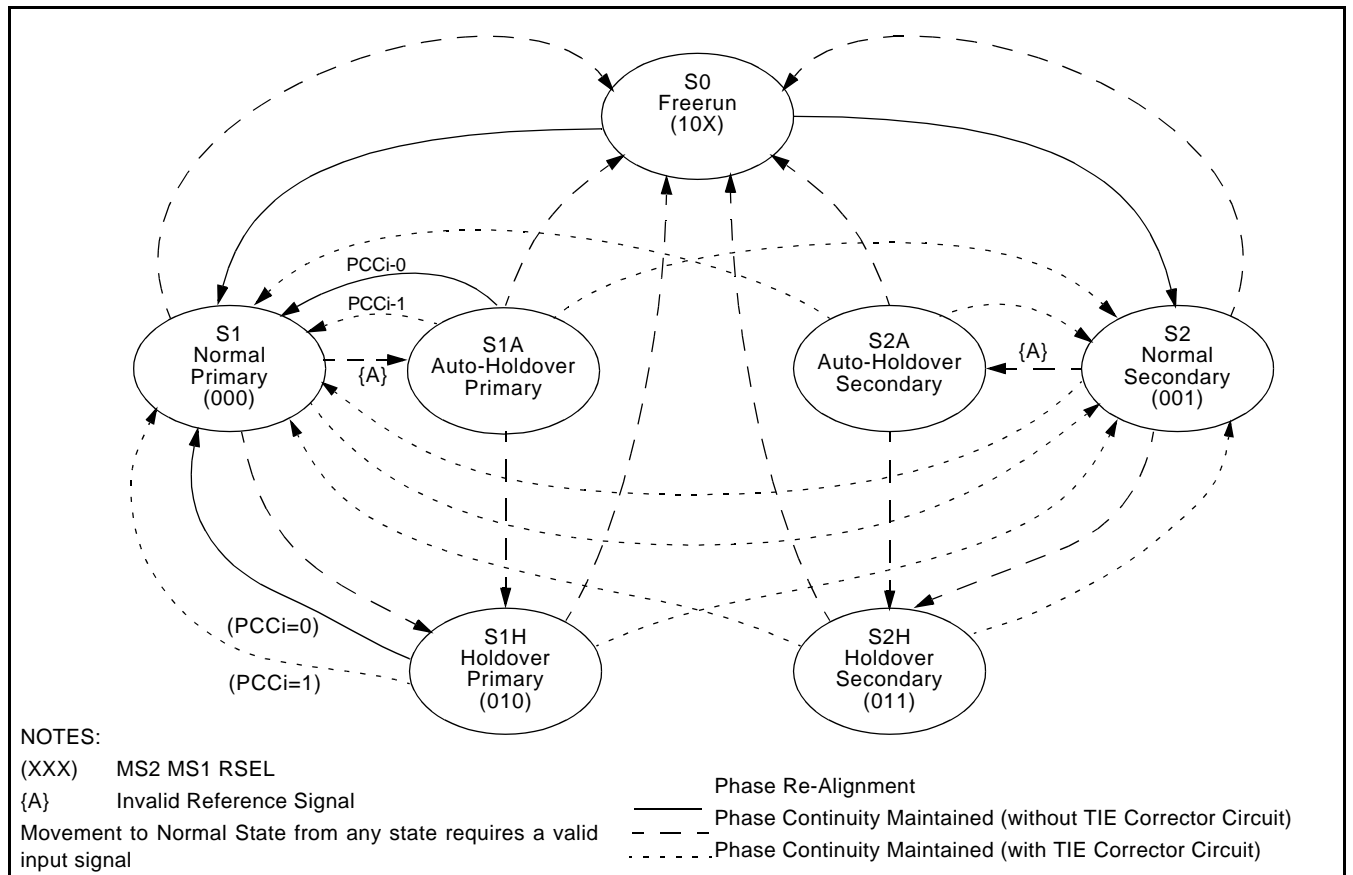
S0
Freerun
(10X)

PCCi-0
PCCi-1

S1
Normal
Primary
(000)

{A}

S1A
Auto-Holdover
Primary

S2A
Auto-Holdover
Secondary

{A}

S2
Normal
Secondary
(001)

(PCCi=0)
(PCCi=1)

S1H
Holdover
Primary
(010)

S2H
Holdover
Secondary
(011)

NOTES:
(XXX) MS2 MS1 RSEL
{A} Invalid Reference Signal
Movement to Normal State from any state requires a valid input signal

Phase Re-Alignment
Phase Continuity Maintained (without TIE Corrector Circuit)
Phase Continuity Maintained (with TIE Corrector Circuit)